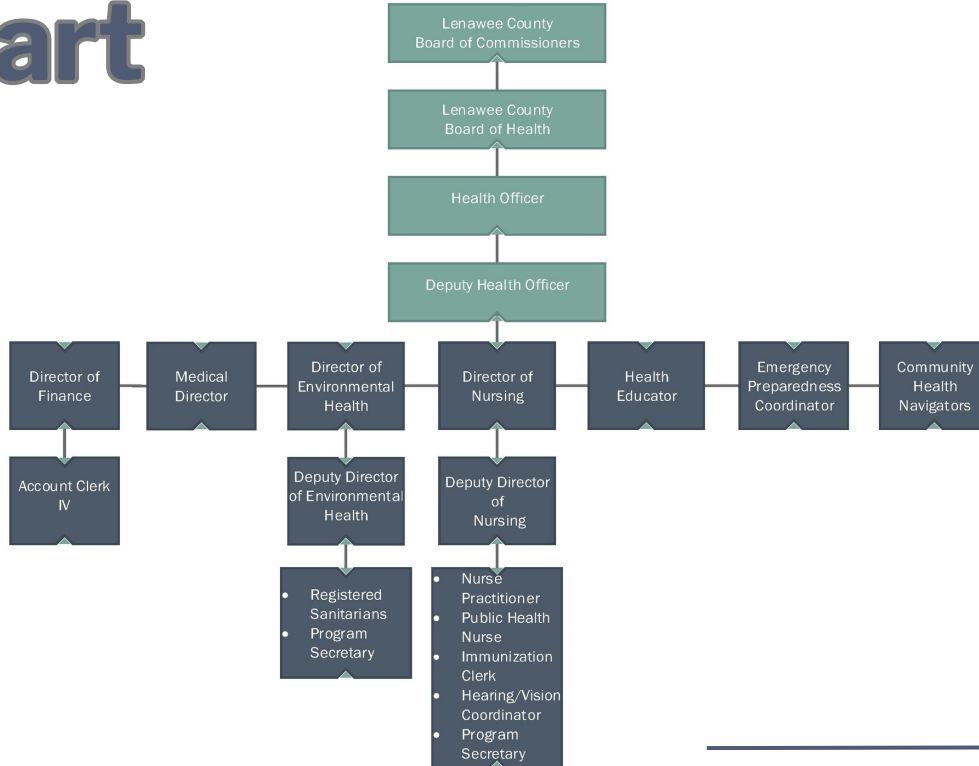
art

Lenawee County Board of Commissioners

Lenawee County Board of Health

Health Officer

Deputy Health Officer

Director of Finance

Medical Director

Director of Environmental Health

Director of Nursing

Health Educator

Emergency Preparedness Coordinator

Community Health Navigators

Account Clerk IV

Deputy Director of Environmental Health

Deputy Director of Nursing

- Registered Sanitarians
- Program Secretary

- Nurse Practitioner
- Public Health Nurse
- Immunization Clerk
- Hearing/Vision Coordinator
- Program Secretary